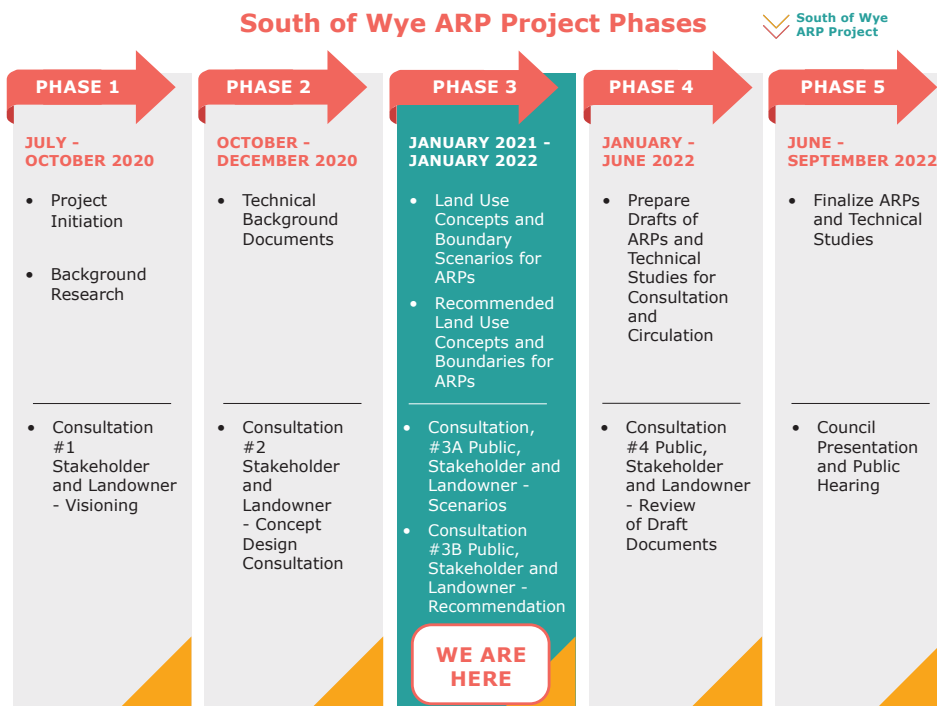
South of Wye ARP Project Phases

South of Wye ARP Project

PHASE 1

JULY - OCTOBER 2020

- Project Initiation
- Background Research

- Consultation #1 Stakeholder and Landowner - Visioning

PHASE 2

OCTOBER - DECEMBER 2020

- Technical Background Documents

- Consultation #2 Stakeholder and Landowner - Concept Design Consultation

PHASE 3

JANUARY 2021 - JANUARY 2022

- Land Use Concepts and Boundary Scenarios for ARPs
- Recommended Land Use Concepts and Boundaries for ARPs

- Consultation, #3A Public, Stakeholder and Landowner - Scenarios
- Consultation #3B Public, Stakeholder and Landowner - Recommendation

WE ARE HERE

PHASE 4

JANUARY - JUNE 2022

- Prepare Drafts of ARPs and Technical Studies for Consultation and Circulation

- Consultation #4 Public, Stakeholder and Landowner - Review of Draft Documents

PHASE 5

JUNE - SEPTEMBER 2022

- Finalize ARPs and Technical Studies

- Council Presentation and Public Hearing